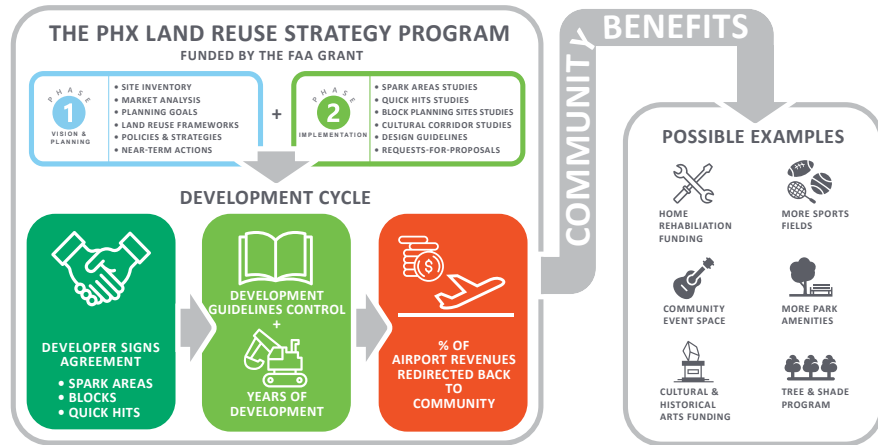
THE PHX LAND REUSE STRATEGY PROGRAM
FUNDED BY THE FAA GRANT

PHASE 1 VISION & PLANNING
• SITE INVENTORY
• MARKET ANALYSIS
• PLANNING GOALS
• LAND REUSE FRAMEWORKS
• POLICIES & STRATEGIES
• NEAR-TERM ACTIONS

+

PHASE 2 IMPLEMENTATION
• SPARK AREAS STUDIES
• QUICK HITS STUDIES
• BLOCK PLANNING SITES STUDIES
• CULTURAL CORRIDOR STUDIES
• DESIGN GUIDELINES
• REQUESTS-FOR-PROPOSALS

DEVELOPMENT CYCLE

DEVELOPER SIGNS AGREEMENT
• SPARK AREAS
• BLOCKS
• QUICK HITS

DEVELOPMENT GUIDELINES CONTROL
+
YEARS OF DEVELOPMENT

% OF AIRPORT REVENUES REDIRECTED BACK TO COMMUNITY

COMMUNITY BENEFITS

POSSIBLE EXAMPLES
HOME REHABILIATION FUNDING
MORE SPORTS FIELDS
COMMUNITY EVENT SPACE
MORE PARK AMENITIES
CULTURAL & HISTORICAL ARTS FUNDING
TREE & SHADE PROGRAM